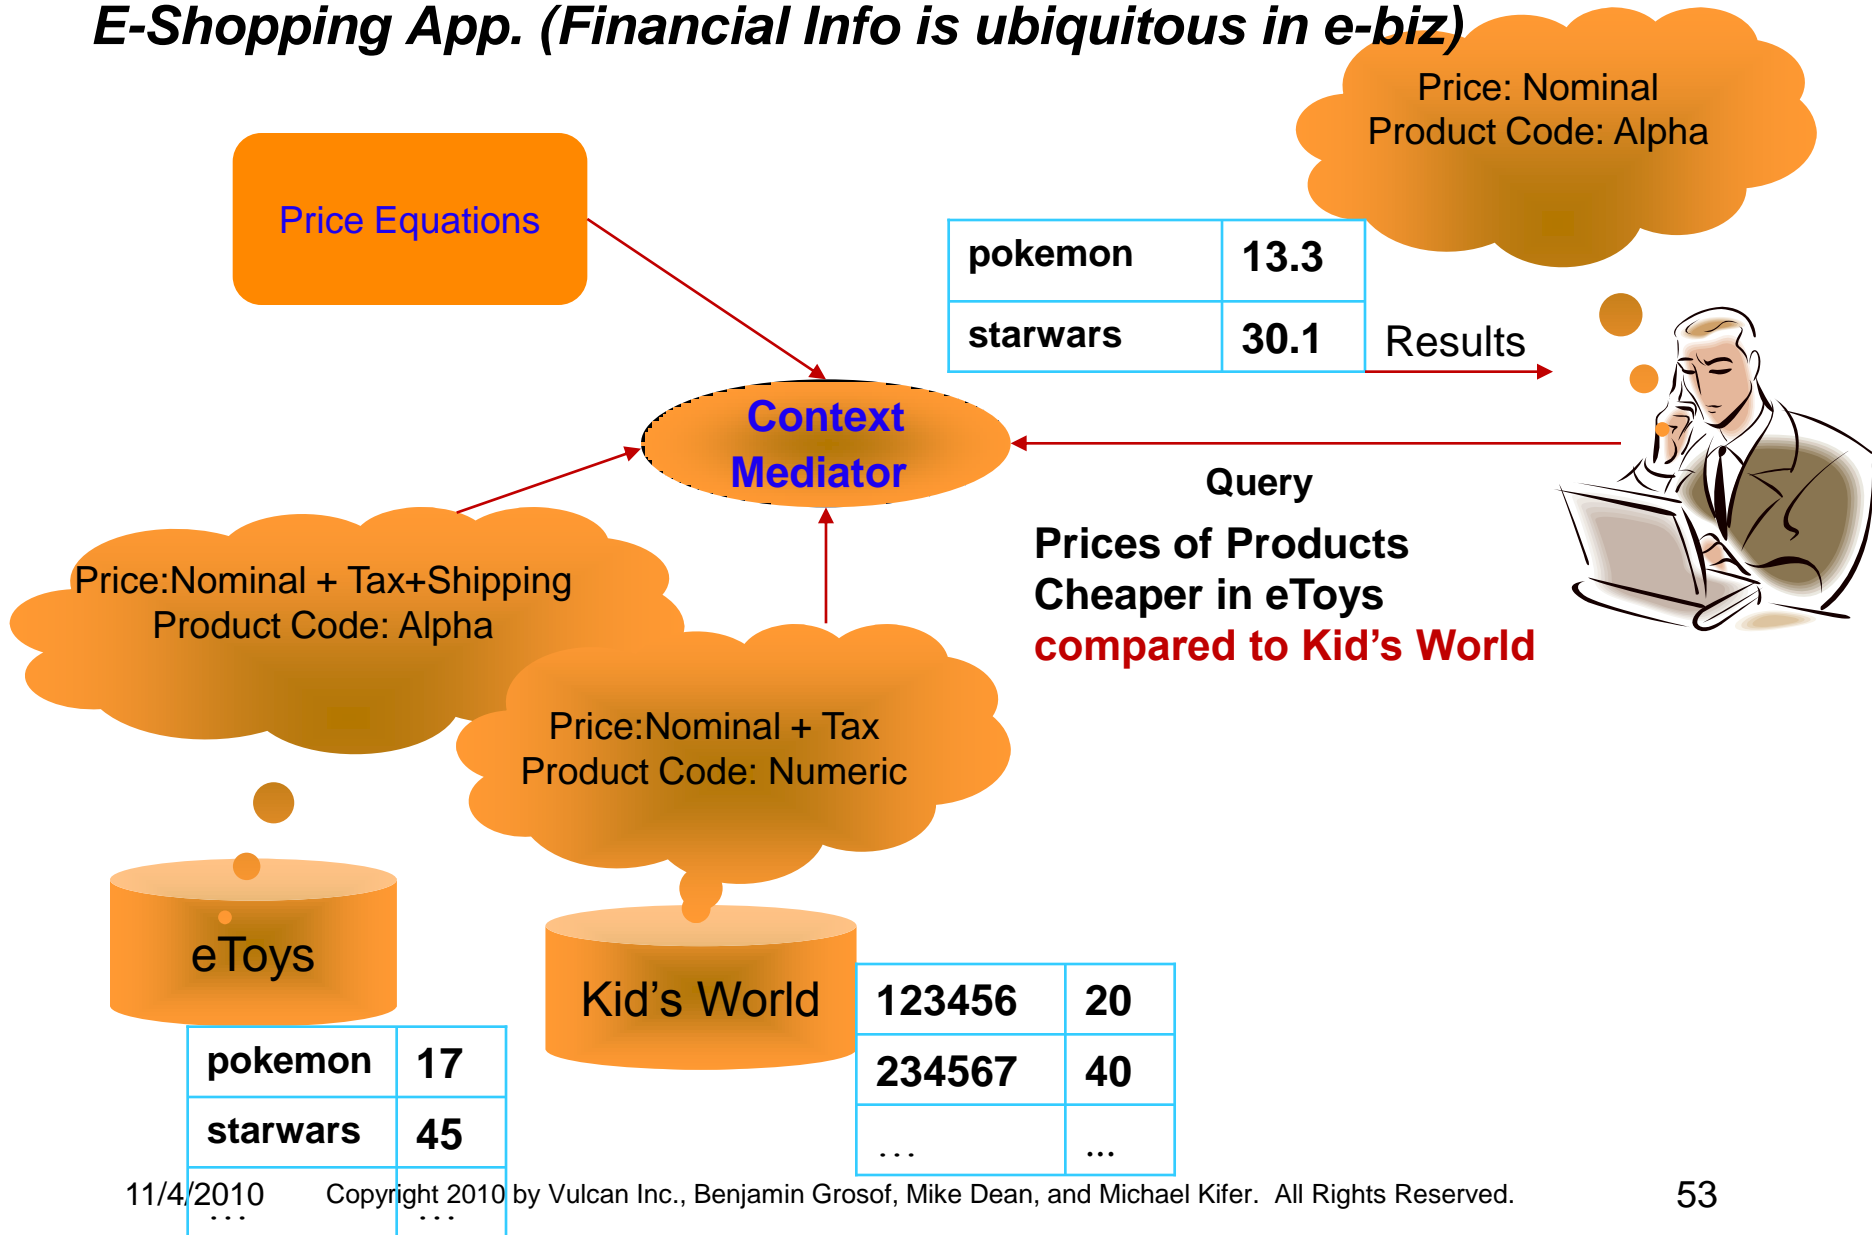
E-Shopping App. (Financial Info is ubiquitous in e-biz)

Price: Nominal
Product Code: Alpha

Price Equations

| pokemon | 13.3 |
|---|---|
| starwars | 30.1 |

Results

Context Mediator

Query

Prices of Products Cheaper in eToys compared to Kid's World

Price:Nominal + Tax+Shipping
Product Code: Alpha

Price:Nominal + Tax
Product Code: Numeric

eToys

Kid's World

| pokemon | 17 |
|---|---|
| starwars | 45 |
| ... | ... |

| 123456 | 20 |
|---|---|
| 234567 | 40 |
| ... | ... |

11/4/2010 Copyright 2010 by Vulcan Inc., Benjamin Grosof, Mike Dean, and Michael Kifer. All Rights Reserved. 53